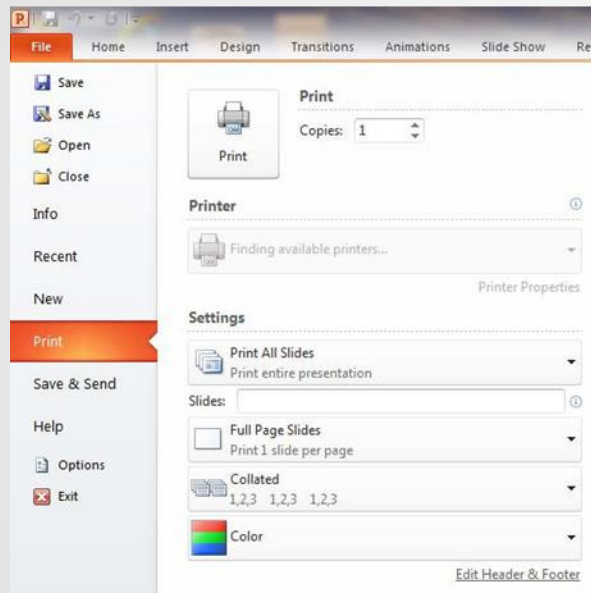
P

File
Home
Insert
Design
Transitions
Animations
Slide Show
Re

Save
Save As
Open
Close
Info
Recent
New
Print
Save & Send
Help
Options
Exit

Print
Print
Copies: 1

Printer
Finding available printers...
Printer Properties

Settings
Print All Slides
Print entire presentation
Slides:
Full Page Slides
Print 1 slide per page
Collated
1,2,3 1,2,3 1,2,3
Color
Edit Header & Footer